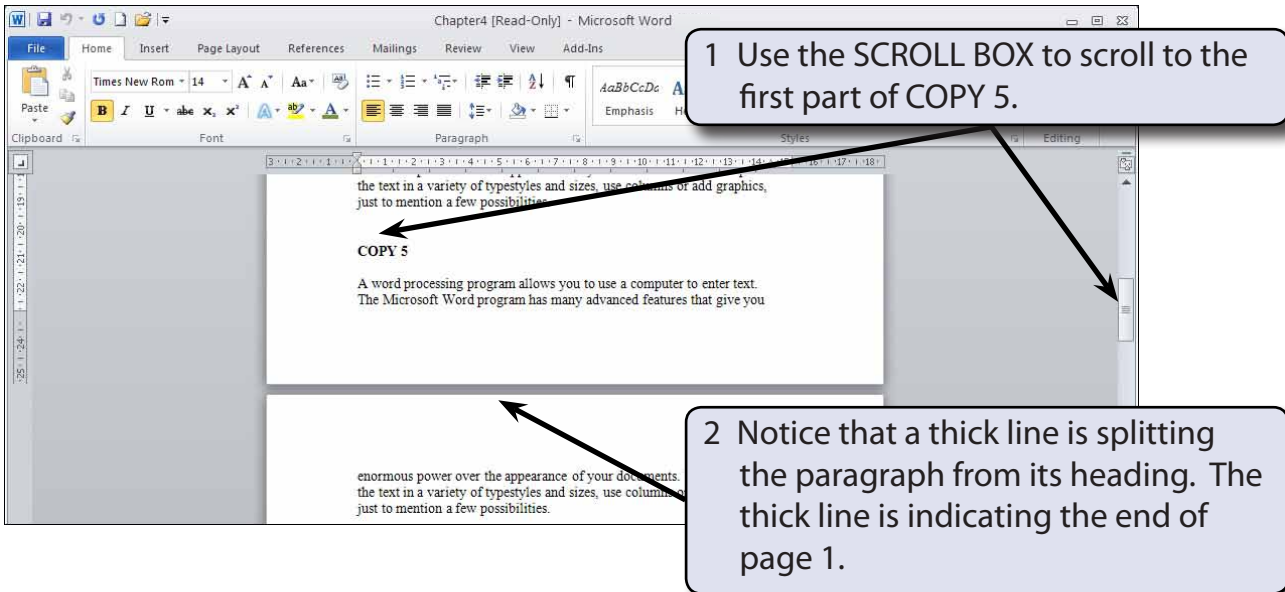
Chapter4 [Read-Only] - Microsoft Word

File Home Insert Page Layout References Mailings Review View Add-Ins

Paste
Clipboard
Times New Rom 14
Font
Paragraph
AaBbCcDc
Emphasis
Styles
Editing

1 Use the SCROLL BOX to scroll to the first part of COPY 5.

the text in a variety of typestyles and sizes, use columns or add graphics, just to mention a few possibilities.

COPY 5

A word processing program allows you to use a computer to enter text. The Microsoft Word program has many advanced features that give you

enormous power over the appearance of your documents. the text in a variety of typestyles and sizes, use columns just to mention a few possibilities.

2 Notice that a thick line is splitting the paragraph from its heading. The thick line is indicating the end of page 1.